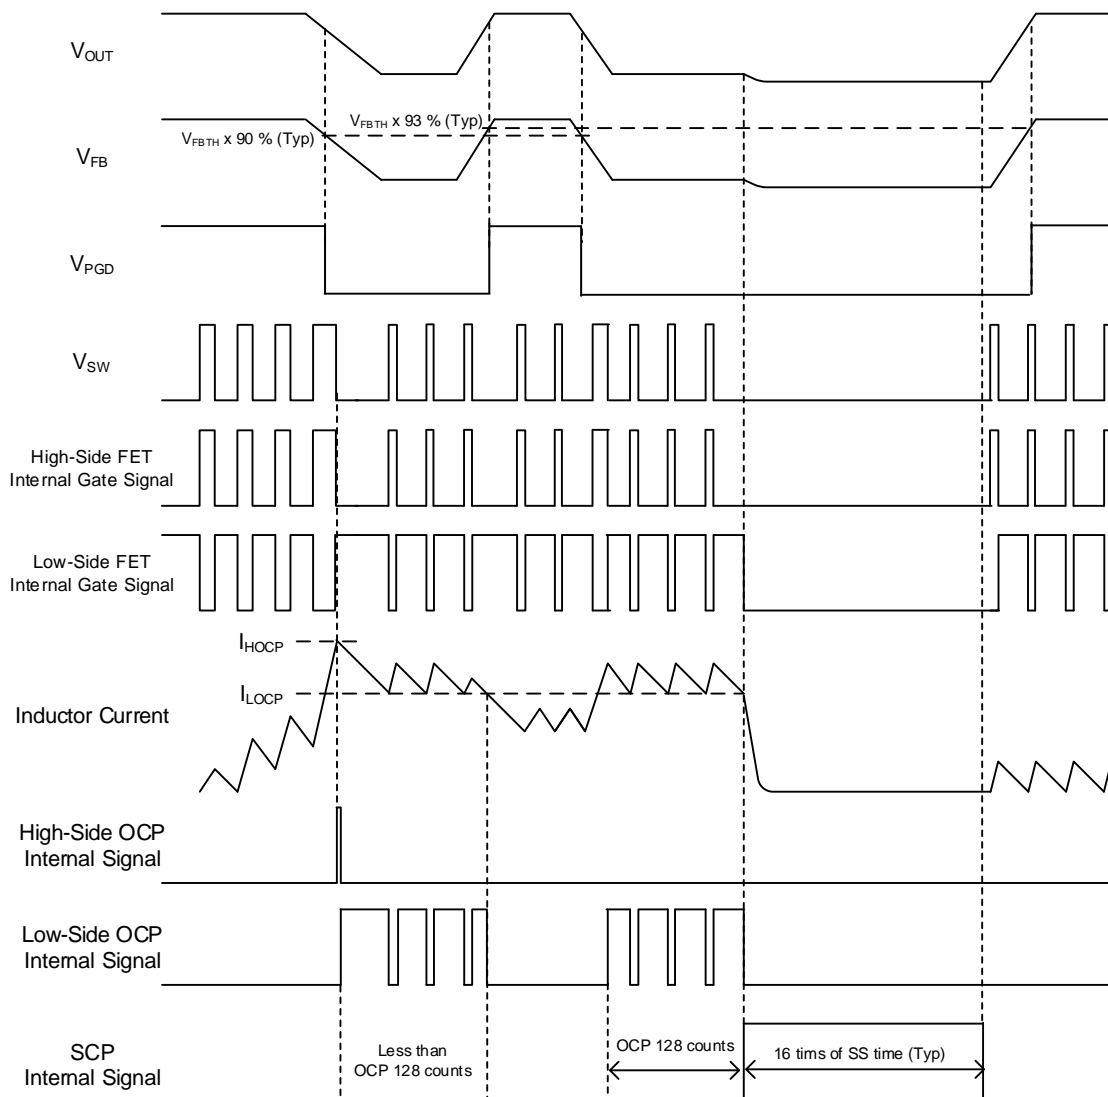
$V_{OUT}$

$V_{FBTH}$ x 93 % (Typ)

$V_{FBTH}$ x 90 % (Typ)

$V_{FB}$

$V_{PGD}$

$V_{SW}$

High-Side FET Internal Gate Signal

Low-Side FET Internal Gate Signal

$I_{HOCP}$

$I_{LOCP}$

Inductor Current

High-Side OCP Internal Signal

Low-Side OCP Internal Signal

SCP Internal Signal

Less than OCP 128 counts

OCP 128 counts

16 tims of SS time (Typ)